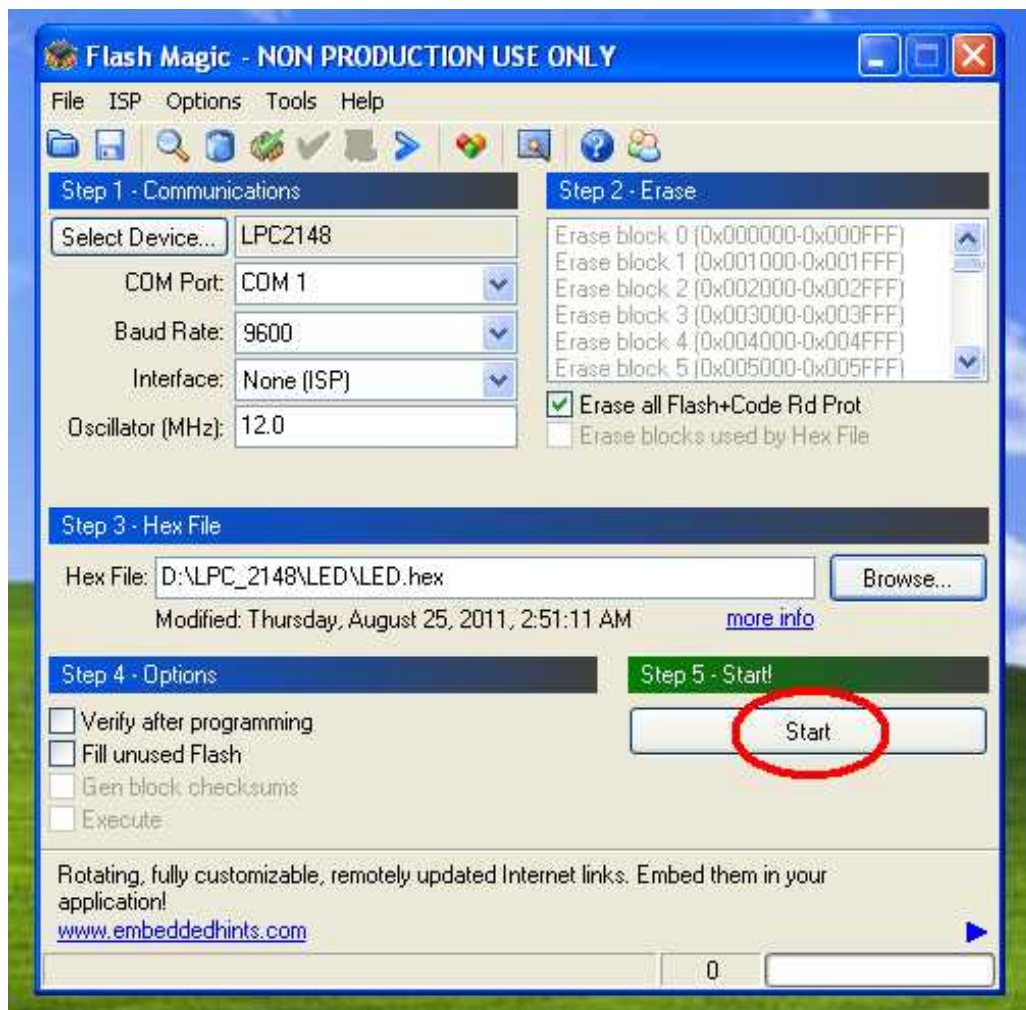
Flash Magic - NON PRODUCTION USE ONLY

File ISP Options Tools Help

Step 1 - Communications

Select Device... LPC2148

COM Port: COM 1

Baud Rate: 9600

Interface: None (ISP)

Oscillator (MHz): 12.0

Step 2 - Erase

Erase block 0 (0x000000-0x000FFF)
Erase block 1 (0x001000-0x001FFF)
Erase block 2 (0x002000-0x002FFF)
Erase block 3 (0x003000-0x003FFF)
Erase block 4 (0x004000-0x004FFF)
Erase block 5 (0x005000-0x005FFF)

Erase all Flash+Code Rd Prot
Erase blocks used by Hex File

Step 3 - Hex File

Hex File: D:\LPC_2148\LED\LED.hex Browse...

Modified: Thursday, August 25, 2011, 2:51:11 AM more info

Step 4 - Options

Verify after programming
Fill unused Flash
Gen block checksums
Execute

Step 5 - Start!

Start

Rotating, fully customizable, remotely updated Internet links. Embed them in your application!
www.embeddedhints.com

0